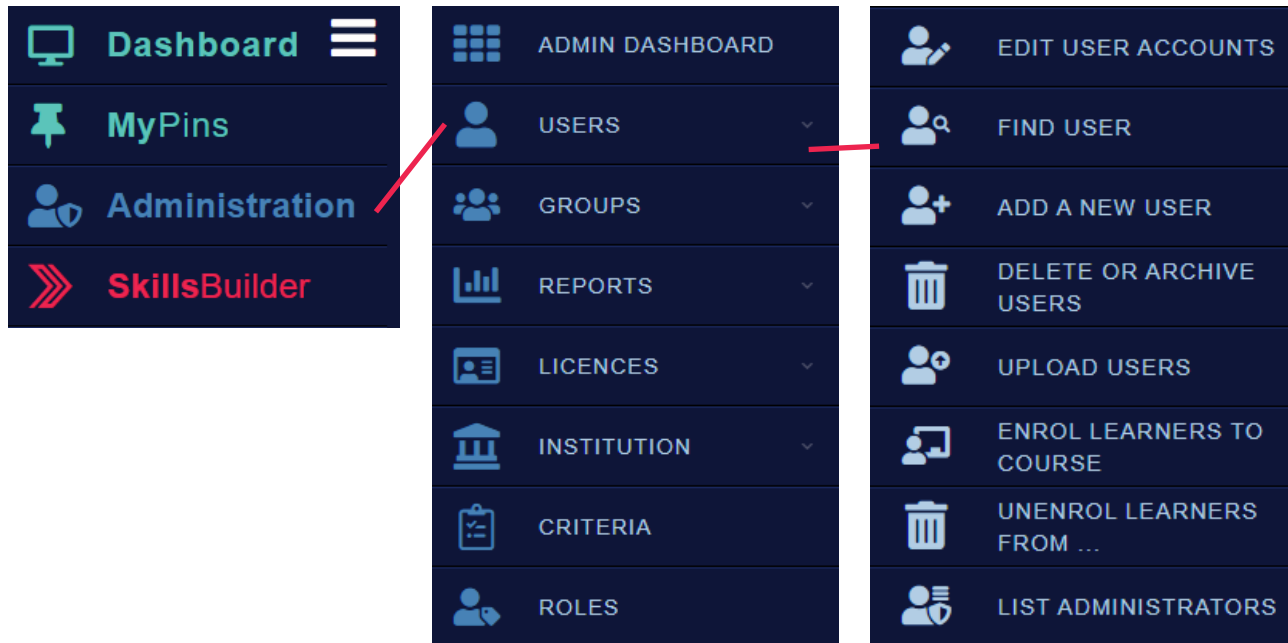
Dashboard
MyPins
Administration
SkillsBuilder

ADMIN DASHBOARD
USERS
GROUPS
REPORTS
LICENCES
INSTITUTION
CRITERIA
ROLES

EDIT USER ACCOUNTS
FIND USER
ADD A NEW USER
DELETE OR ARCHIVE USERS
UPLOAD USERS
ENROL LEARNERS TO COURSE
UNENROL LEARNERS FROM ...
LIST ADMINISTRATORS